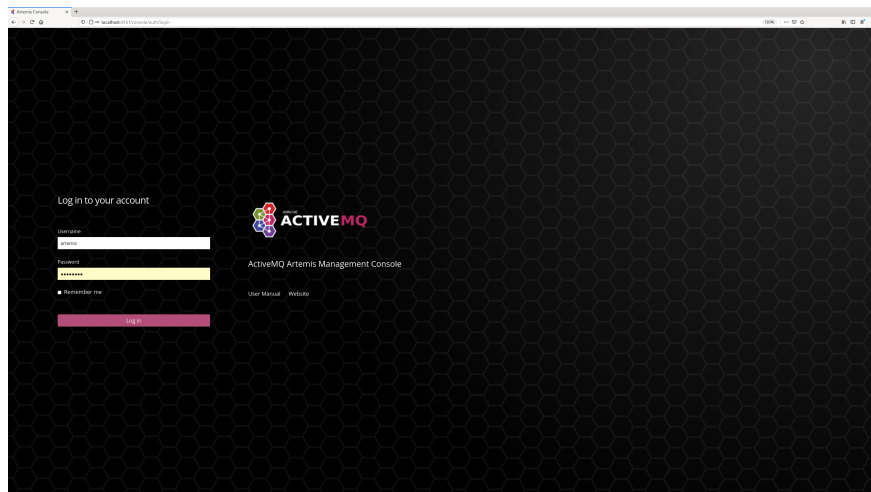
Artemis Console

localhost:8161/console/auth/login

120%

Log in to your account

Username

artemis

Password

•••••••••

Remember me

Log in

APACHE ACTIVEMQ

ActiveMQ Artemis Management Console

User Manual Website